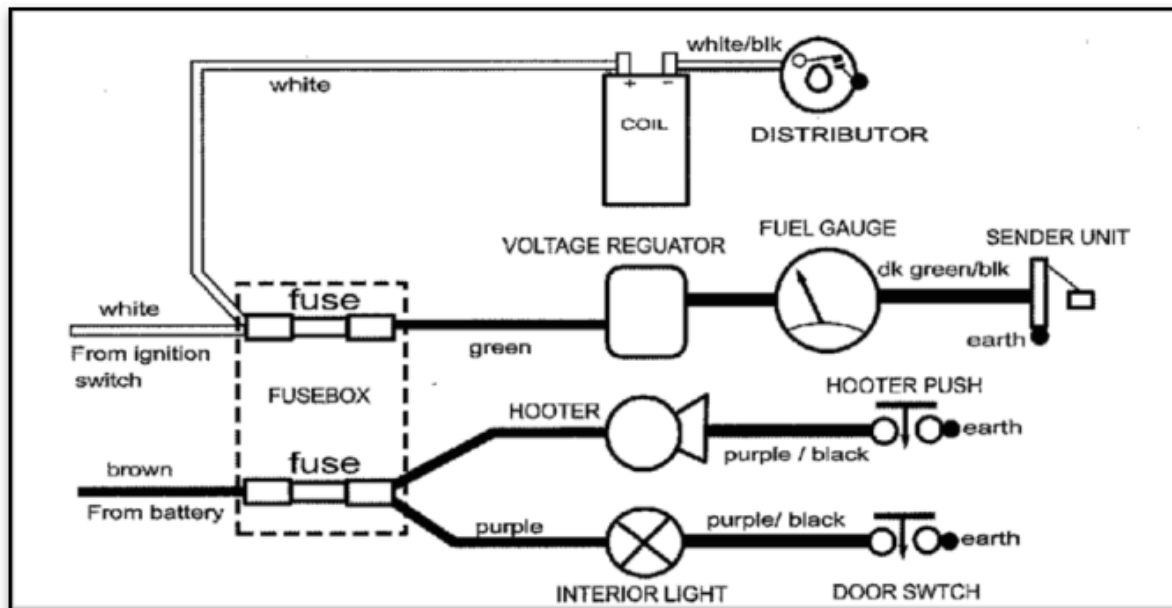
white
+ −
COIL
white/blk
DISTRIBUTOR
white
fuse
From ignition switch
FUSEBOX
green
VOLTAGE REGUATOR
FUEL GAUGE
dk green/blk
SENDER UNIT
earth
HOOTER PUSH
HOOTER
earth
purple / black
brown
fuse
From battery
purple
purple/ black
earth
INTERIOR LIGHT
DOOR SWTCH